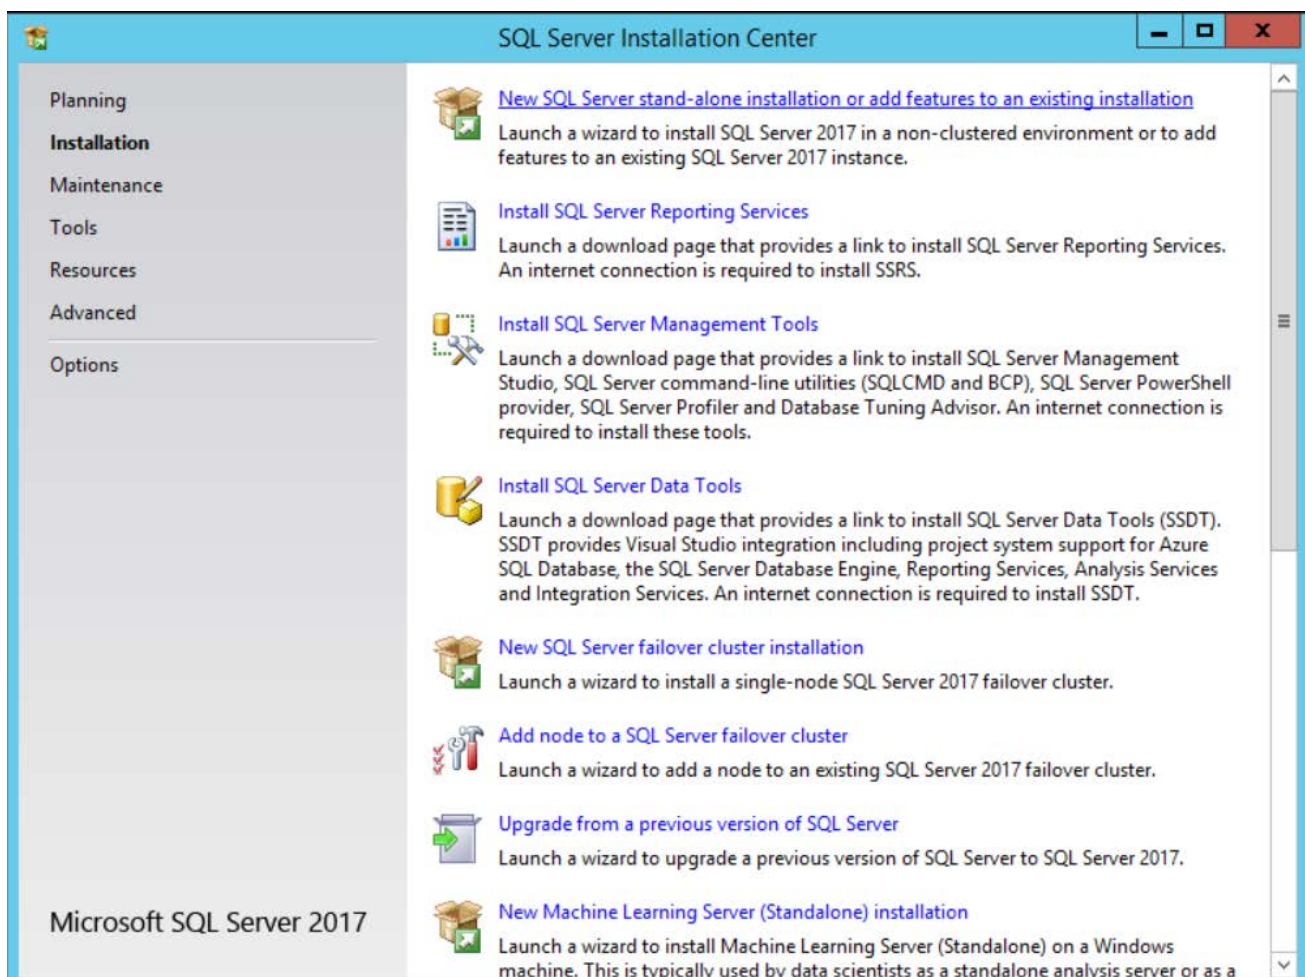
SQL Server Installation Center

Planning
Installation
Maintenance
Tools
Resources
Advanced
Options

Microsoft SQL Server 2017

New SQL Server stand-alone installation or add features to an existing installation
Launch a wizard to install SQL Server 2017 in a non-clustered environment or to add features to an existing SQL Server 2017 instance.

Install SQL Server Reporting Services
Launch a download page that provides a link to install SQL Server Reporting Services. An internet connection is required to install SSRS.

Install SQL Server Management Tools
Launch a download page that provides a link to install SQL Server Management Studio, SQL Server command-line utilities (SQLCMD and BCP), SQL Server PowerShell provider, SQL Server Profiler and Database Tuning Advisor. An internet connection is required to install these tools.

Install SQL Server Data Tools
Launch a download page that provides a link to install SQL Server Data Tools (SSDT). SSDT provides Visual Studio integration including project system support for Azure SQL Database, the SQL Server Database Engine, Reporting Services, Analysis Services and Integration Services. An internet connection is required to install SSDT.

New SQL Server failover cluster installation
Launch a wizard to install a single-node SQL Server 2017 failover cluster.

Add node to a SQL Server failover cluster
Launch a wizard to add a node to an existing SQL Server 2017 failover cluster.

Upgrade from a previous version of SQL Server
Launch a wizard to upgrade a previous version of SQL Server to SQL Server 2017.

New Machine Learning Server (Standalone) installation
Launch a wizard to install Machine Learning Server (Standalone) on a Windows machine. This is typically used by data scientists as a standalone analysis server or as a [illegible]